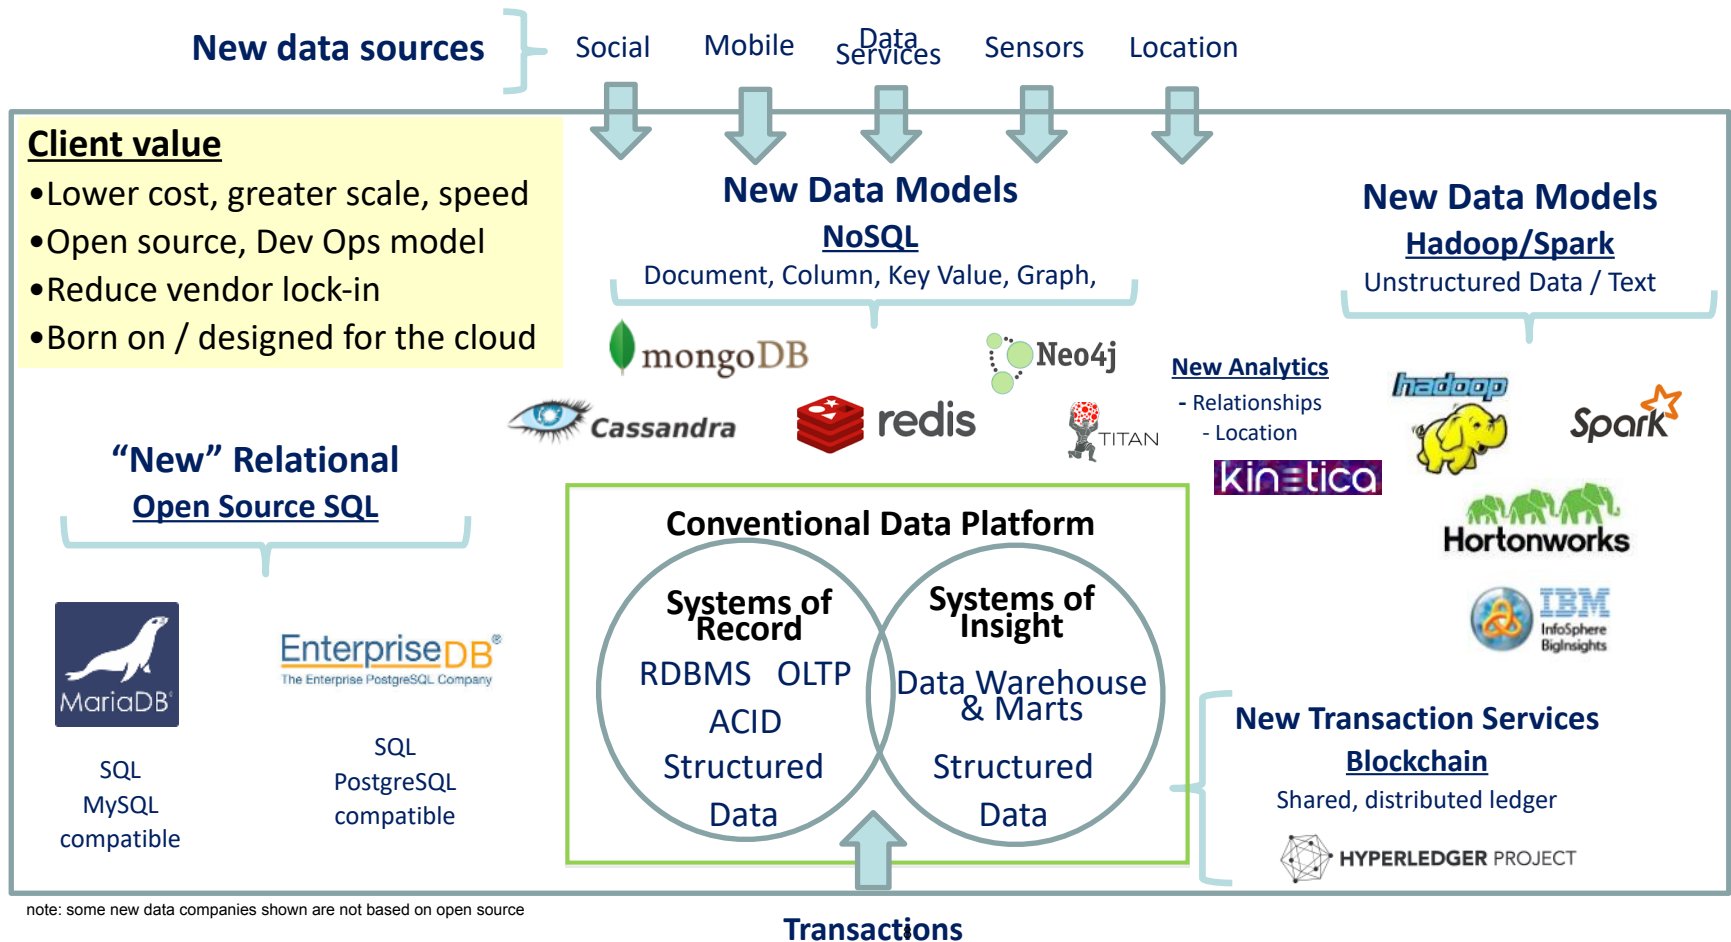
New data sources

Social Mobile Data Services Sensors Location

Client value
•Lower cost, greater scale, speed
•Open source, Dev Ops model
•Reduce vendor lock-in
•Born on / designed for the cloud

New Data Models
NoSQL
Document, Column, Key Value, Graph,

mongoDB Neo4j Cassandra redis TITAN

New Analytics
- Relationships
- Location

kinetica

New Data Models
Hadoop/Spark
Unstructured Data / Text

hadoop Spark Hortonworks IBM InfoSphere BigInsights

"New" Relational
Open Source SQL

MariaDB

EnterpriseDB
The Enterprise PostgreSQL Company

SQL
MySQL
compatible

SQL
PostgreSQL
compatible

Conventional Data Platform

Systems of Record
RDBMS OLTP
ACID
Structured
Data

Systems of Insight
Data Warehouse & Marts
Structured
Data

New Transaction Services
Blockchain
Shared, distributed ledger

HYPERLEDGER PROJECT

note: some new data companies shown are not based on open source

Transactions